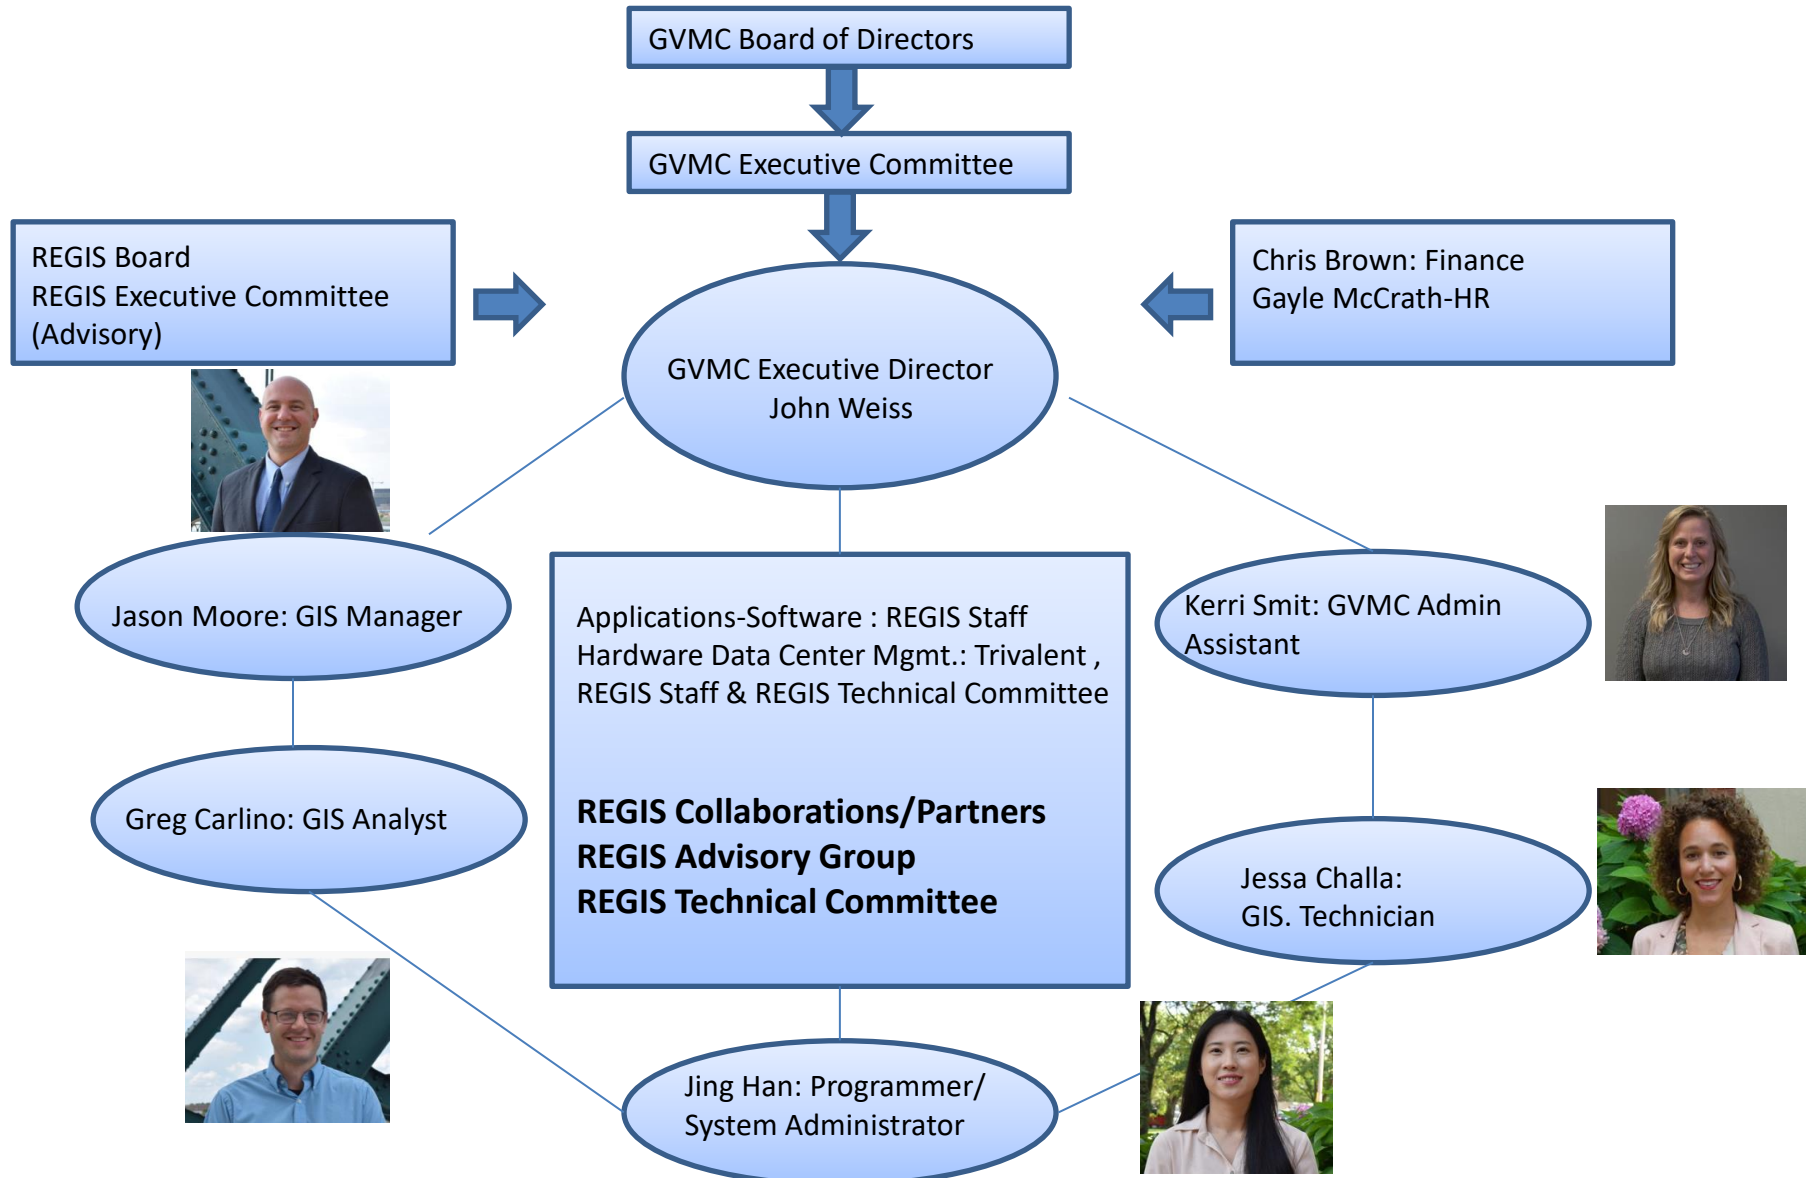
GVMC Board of Directors

GVMC Executive Committee

REGIS Board
REGIS Executive Committee
(Advisory)

Chris Brown: Finance
Gayle McCrath-HR

GVMC Executive Director
John Weiss

Jason Moore: GIS Manager

Applications-Software : REGIS Staff
Hardware Data Center Mgmt.: Trivalent , REGIS Staff & REGIS Technical Committee

**REGIS Collaborations/Partners**
**REGIS Advisory Group**
**REGIS Technical Committee**

Kerri Smit: GVMC Admin Assistant

Greg Carlino: GIS Analyst

Jessa Challa:
GIS. Technician

Jing Han: Programmer/
System Administrator